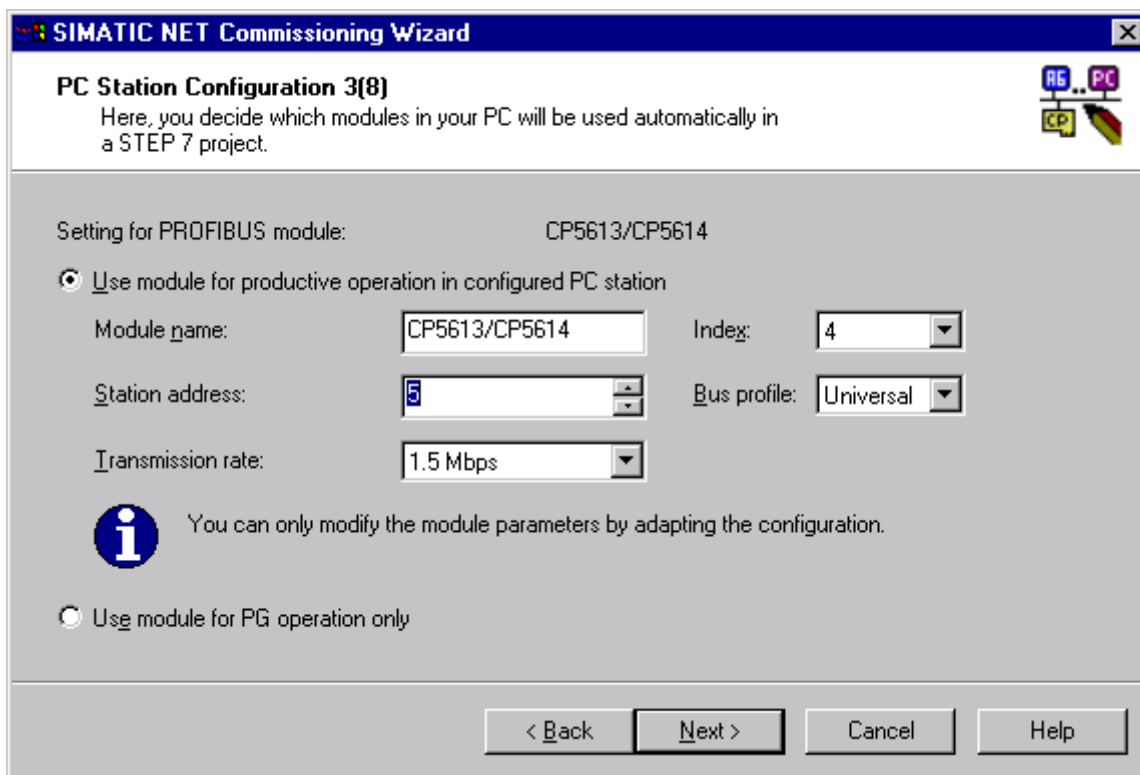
SIMATIC NET Commissioning Wizard

PC Station Configuration 3(8)
Here, you decide which modules in your PC will be used automatically in a STEP 7 project.

AG .. PC
CP

Setting for PROFIBUS module: CP5613/CP5614

Use module for productive operation in configured PC station

Module name: CP5613/CP5614
Index: 4

Station address: 5
Bus profile: Universal

Transmission rate: 1.5 Mbps

You can only modify the module parameters by adapting the configuration.

Use module for PG operation only

< Back
Next >
Cancel
Help